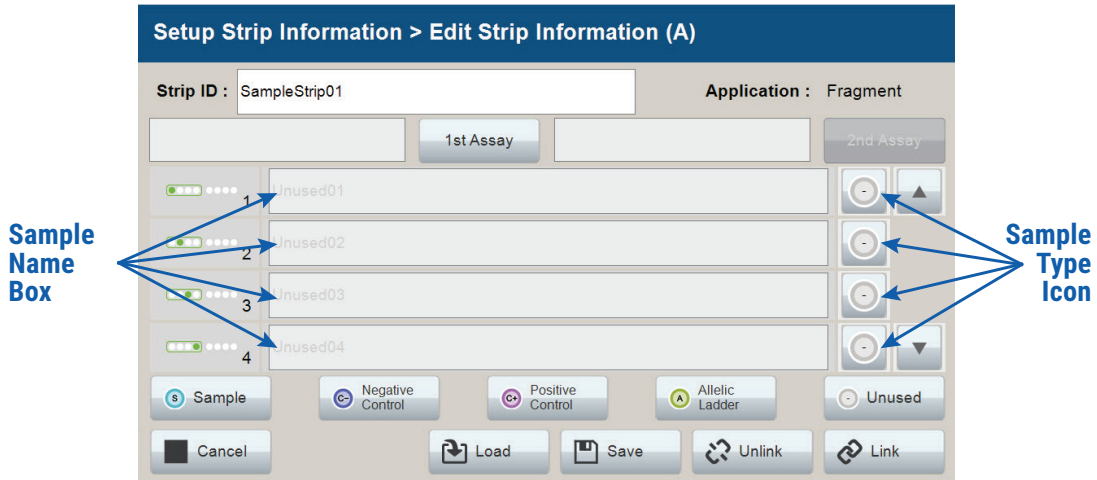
Setup Strip Information > Edit Strip Information (A)

Strip ID : SampleStrip01

Application : Fragment

1st Assay

2nd Assay

1 Unused01

2 Unused02

3 Unused03

4 Unused04

Sample Name Box

Sample Type Icon

S Sample

C- Negative Control

C+ Positive Control

A Allelic Ladder

- Unused

Cancel

Load

Save

Unlink

Link